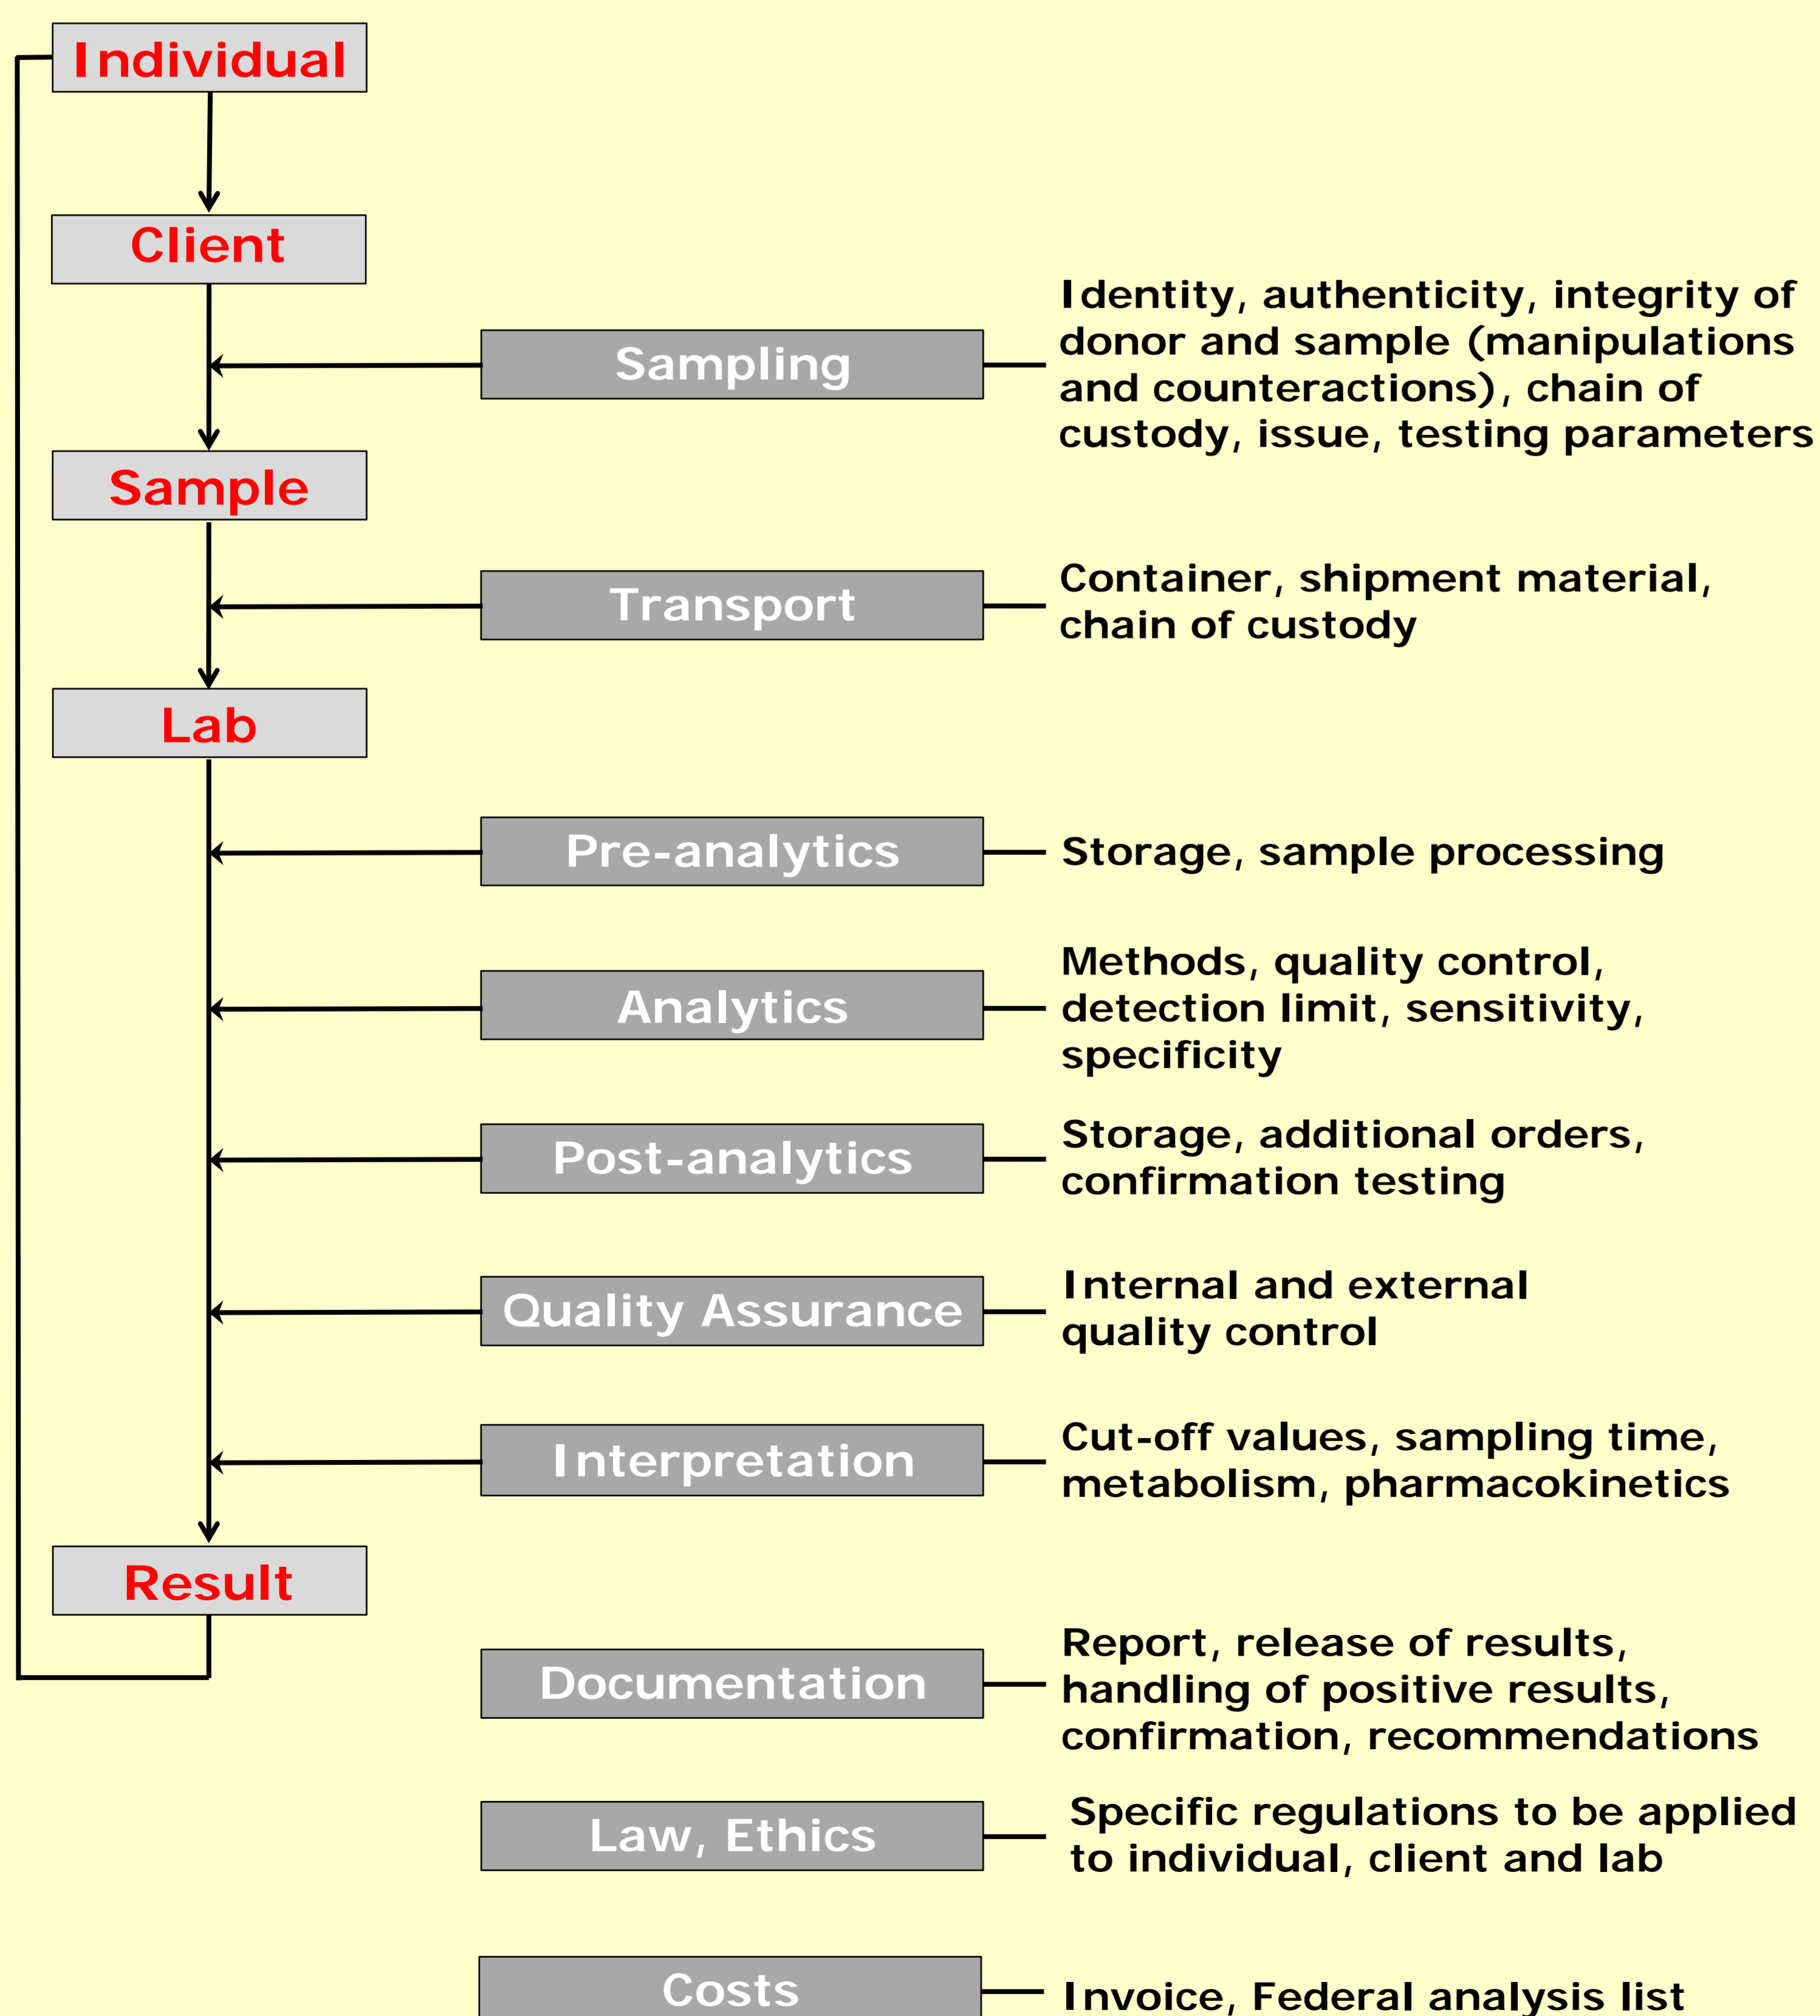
Individual

Client

Sampling

Identity, authenticity, integrity of donor and sample (manipulations and counteractions), chain of custody, issue, testing parameters

Sample

Transport

Container, shipment material, chain of custody

Lab

Pre-analytics

Storage, sample processing

Analytics

Methods, quality control, detection limit, sensitivity, specificity

Post-analytics

Storage, additional orders, confirmation testing

Quality Assurance

Internal and external quality control

Interpretation

Cut-off values, sampling time, metabolism, pharmacokinetics

Result

Documentation

Report, release of results, handling of positive results, confirmation, recommendations

Law, Ethics

Specific regulations to be applied to individual, client and lab

Costs

Invoice, Federal analysis list